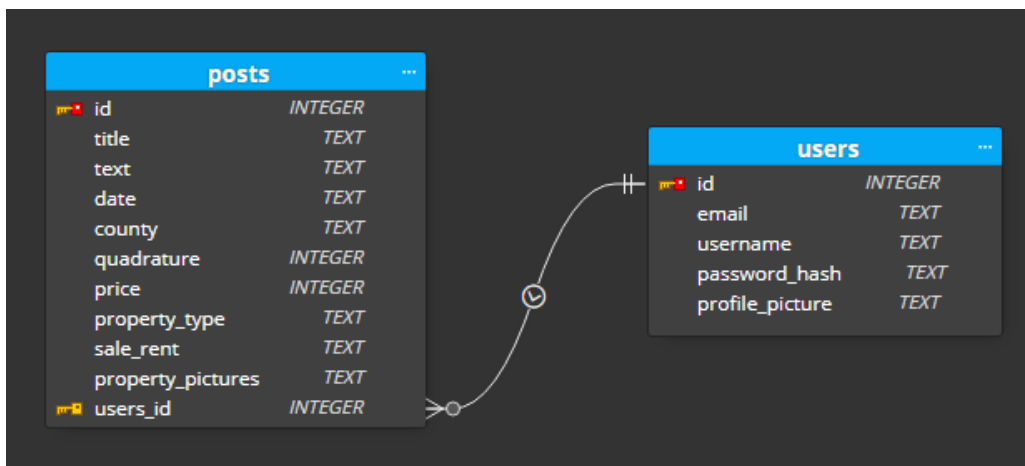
posts ···

| | |
|---|---|
| id | INTEGER |
| title | TEXT |
| text | TEXT |
| date | TEXT |
| county | TEXT |
| quadrature | INTEGER |
| price | INTEGER |
| property_type | TEXT |
| sale_rent | TEXT |
| property_pictures | TEXT |
| users_id | INTEGER |

users ···

| | |
|---|---|
| id | INTEGER |
| email | TEXT |
| username | TEXT |
| password_hash | TEXT |
| profile_picture | TEXT |